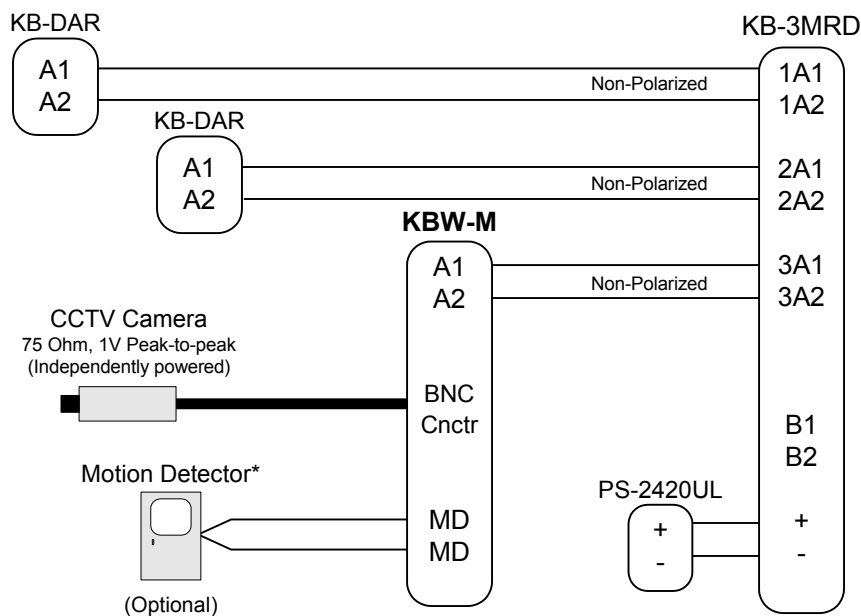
KB-DAR

A1
A2

Non-Polarized

KB-3MRD

1A1
1A2

KB-DAR

A1
A2

Non-Polarized

2A1
2A2

KBW-M

A1
A2

Non-Polarized

3A1
3A2

CCTV Camera
75 Ohm, 1V Peak-to-peak
(Independently powered)

BNC
Cnctr

B1
B2

Motion Detector*

PS-2420UL

+
-

MD
MD

+
-

(Optional)